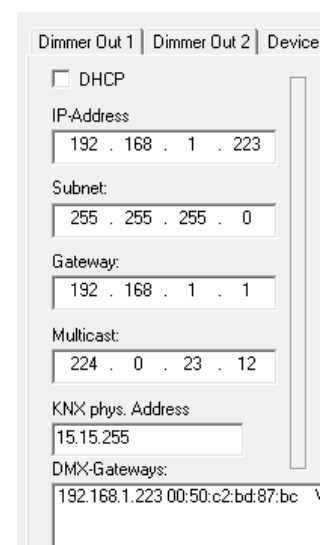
Dimmer Out 1 | Dimmer Out 2 | Device

DHCP

IP-Address
192 . 168 . 1 . 223

Subnet:
255 . 255 . 255 . 0

Gateway:
192 . 168 . 1 . 1

Multicast:
224 . 0 . 23 . 12

KNX phys. Address
15.15.255

DMX-Gateways:
192.168.1.223 00:50:c2:bd:87:bc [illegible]